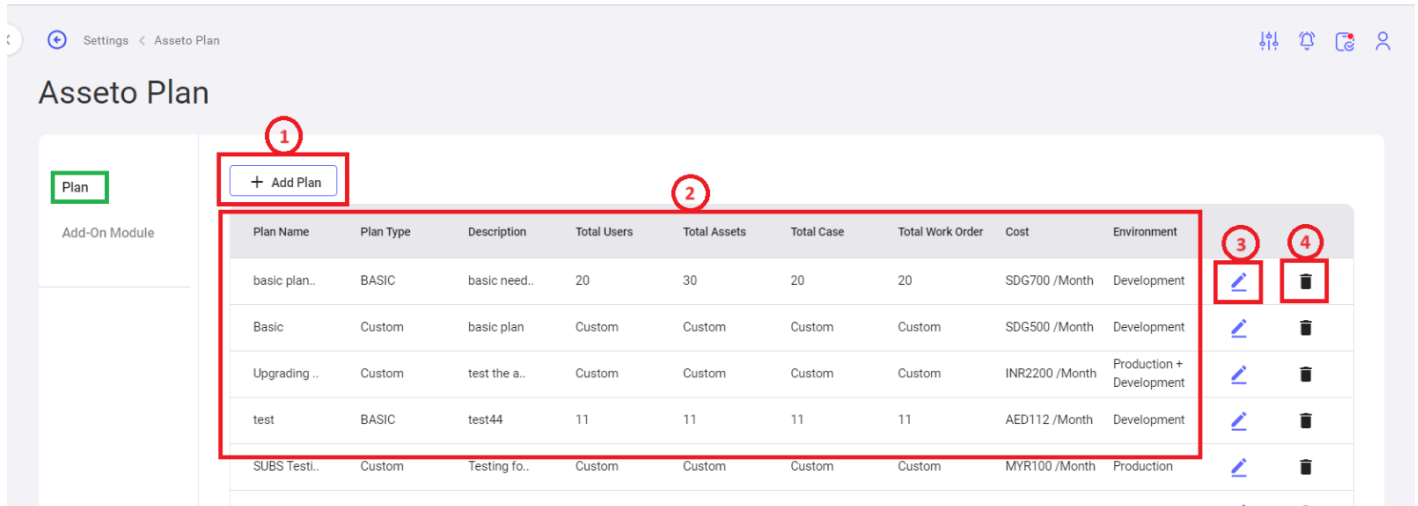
Settings < Asseto Plan

Asseto Plan

Plan

Add-On Module

1

+ Add Plan

2

3

4

| Plan Name | Plan Type | Description | Total Users | Total Assets | Total Case | Total Work Order | Cost | Environment |
|---|---|---|---|---|---|---|---|---|
| basic plan.. | BASIC | basic need.. | 20 | 30 | 20 | 20 | SDG700 /Month | Development |
| Basic | Custom | basic plan | Custom | Custom | Custom | Custom | SDG500 /Month | Development |
| Upgrading .. | Custom | test the a.. | Custom | Custom | Custom | Custom | INR2200 /Month | Production + Development |
| test | BASIC | test44 | 11 | 11 | 11 | 11 | AED112 /Month | Development |
| SUBS Testi.. | Custom | Testing fo.. | Custom | Custom | Custom | Custom | MYR100 /Month | Production |